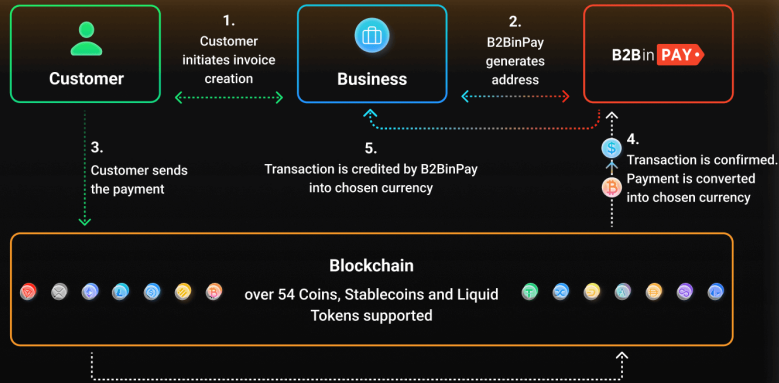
Customer

1.
Customer initiates invoice creation

Business

2.
B2BinPay generates address

B2BinPAY

3.
Customer sends the payment

5.
Transaction is credited by B2BinPay into chosen currency

4.
Transaction is confirmed.
Payment is converted into chosen currency

Blockchain

over 54 Coins, Stablecoins and Liquid Tokens supported